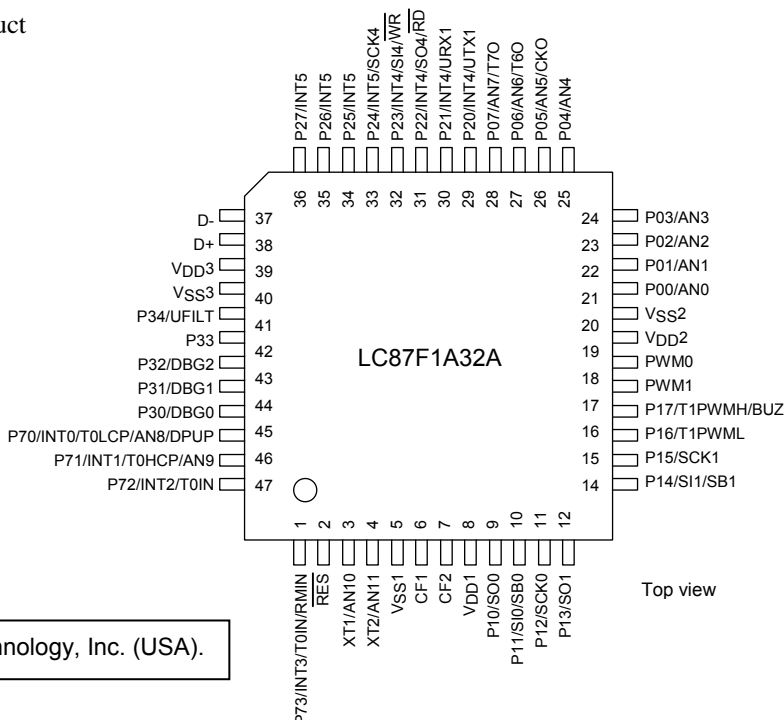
uct

P27/INT5
P26/INT5
P25/INT5
P24/INT5/SCK4
P23/INT4/SI4/$\overline{WR}$
P22/INT4/SO4/$\overline{RD}$
P21/INT4/URX1
P20/INT4/UTX1
P07/AN7/T7O
P06/AN6/T6O
P05/AN5/CKO
P04/AN4

36 35 34 33 32 31 30 29 28 27 26 25

D- 37
D+ 38
$V_{DD}3$ 39
$V_{SS}3$ 40
P34/UFILT 41
P33 42
P32/DBG2 43
P31/DBG1 44
P30/DBG0 44
P70/INT0/T0LCP/AN8/DPUP 45
P71/INT1/T0HCP/AN9 46
P72/INT2/T0IN 47

24 P03/AN3
23 P02/AN2
22 P01/AN1
21 P00/AN0
20 $V_{SS}2$
19 $V_{DD}2$
18 PWM0
17 PWM1
17 P17/T1PWMH/BUZ
16 P16/T1PWML
15 P15/SCK1
14 P14/SI1/SB1

LC87F1A32A

1 2 3 4 5 6 7 8 9 10 11 12

P73/INT3/T0IN/RMIN
$\overline{RES}$
XT1/AN10
XT2/AN11
$V_{SS}1$
CF1
CF2
$V_{DD}1$
P10/SO0
P11/SI0/SB0
P12/SCK0
P13/SO1

Top view

nology, Inc. (USA).